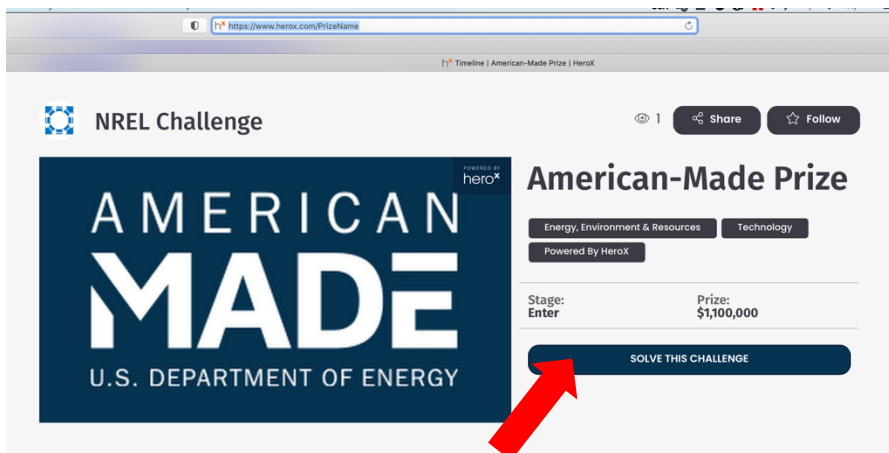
https://www.herox.com/PrizeName

Timeline | American-Made Prize | HeroX

NREL Challenge

1 Share Follow

POWERED BY herox

AMERICAN MADE U.S. DEPARTMENT OF ENERGY

American-Made Prize

Energy, Environment & Resources

Technology

Powered By HeroX

Stage: Enter

Prize: $1,100,000

SOLVE THIS CHALLENGE